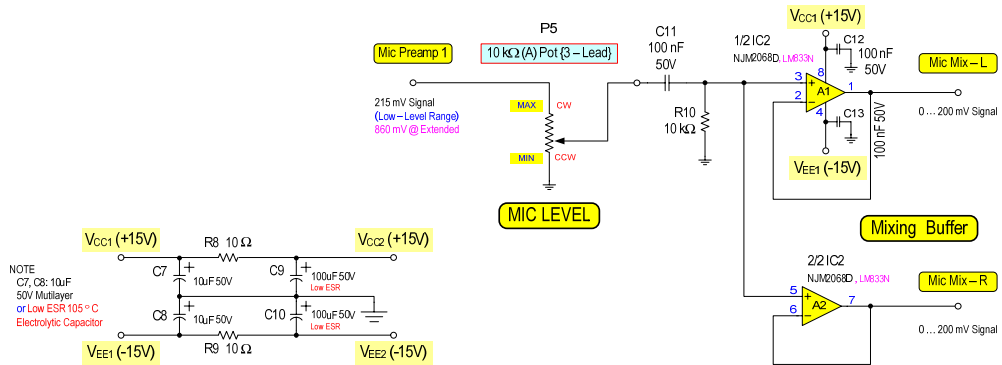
P5

10 kΩ (A) Pot {3 – Lead}

Mic Preamp 1

215 mV Signal
(Low – Level Range)
860 mV @ Extended

MAX
CW

MIN
CCW

MIC LEVEL

C11
100 nF
50V

R10
10 kΩ

1/2 IC2
NJM2068D, LM833N

$V_{CC1}$ (+15V)

C12
100 nF
50V

3
8
+
A1
2
–
4
1

C13
100 nF 50V

$V_{EE1}$ (-15V)

Mic Mix – L

0 … 200 mV Signal

Mixing Buffer

2/2 IC2
NJM2068D, LM833N

5
+
A2
6
–
7

Mic Mix – R

0 … 200 mV Signal

NOTE
C7, C8: 10uF
50V Mutilayer
or Low ESR 105 ° C
Electrolytic Capacitor

$V_{CC1}$ (+15V)

R8 10 Ω

$V_{CC2}$ (+15V)

C7
+
10uF 50V

C9
+
100uF 50V
Low ESR

C8
+
10uF 50V

C10
+
100uF 50V
Low ESR

$V_{EE1}$ (-15V)

R9 10 Ω

$V_{EE2}$ (-15V)